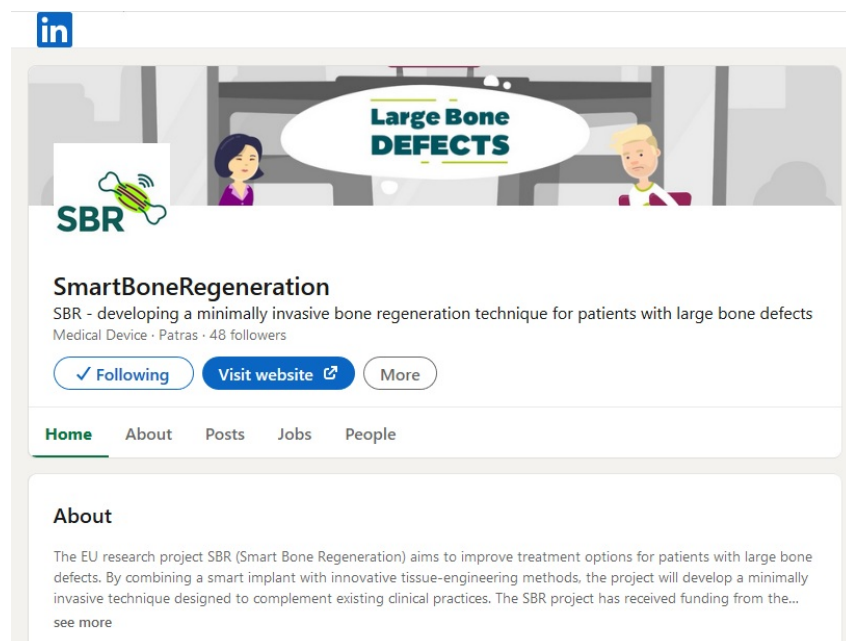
in

Large Bone
DEFECTS

SBR

SmartBoneRegeneration
SBR - developing a minimally invasive bone regeneration technique for patients with large bone defects
Medical Device · Patras · 48 followers

✓ Following
Visit website
More

Home
About
Posts
Jobs
People

About

The EU research project SBR (Smart Bone Regeneration) aims to improve treatment options for patients with large bone defects. By combining a smart implant with innovative tissue-engineering methods, the project will develop a minimally invasive technique designed to complement existing clinical practices. The SBR project has received funding from the...
see more